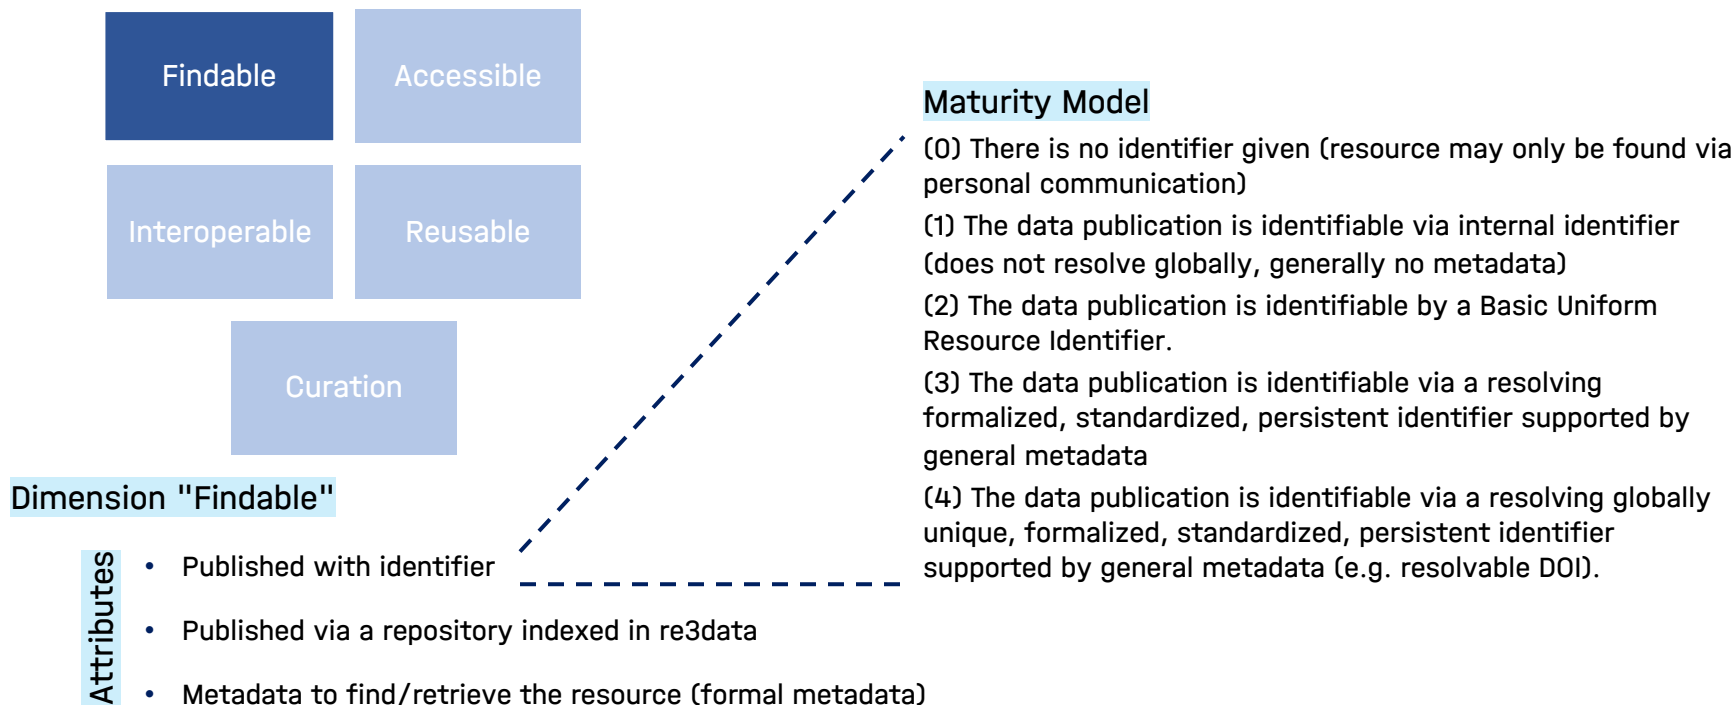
Findable

Accessible

Interoperable

Reusable

Curation

Dimension "Findable"

Attributes

• Published with identifier

• Published via a repository indexed in re3data

• Metadata to find/retrieve the resource (formal metadata)

Maturity Model

(0) There is no identifier given (resource may only be found via personal communication)

(1) The data publication is identifiable via internal identifier (does not resolve globally, generally no metadata)

(2) The data publication is identifiable by a Basic Uniform Resource Identifier.

(3) The data publication is identifiable via a resolving formalized, standardized, persistent identifier supported by general metadata

(4) The data publication is identifiable via a resolving globally unique, formalized, standardized, persistent identifier supported by general metadata (e.g. resolvable DOI).